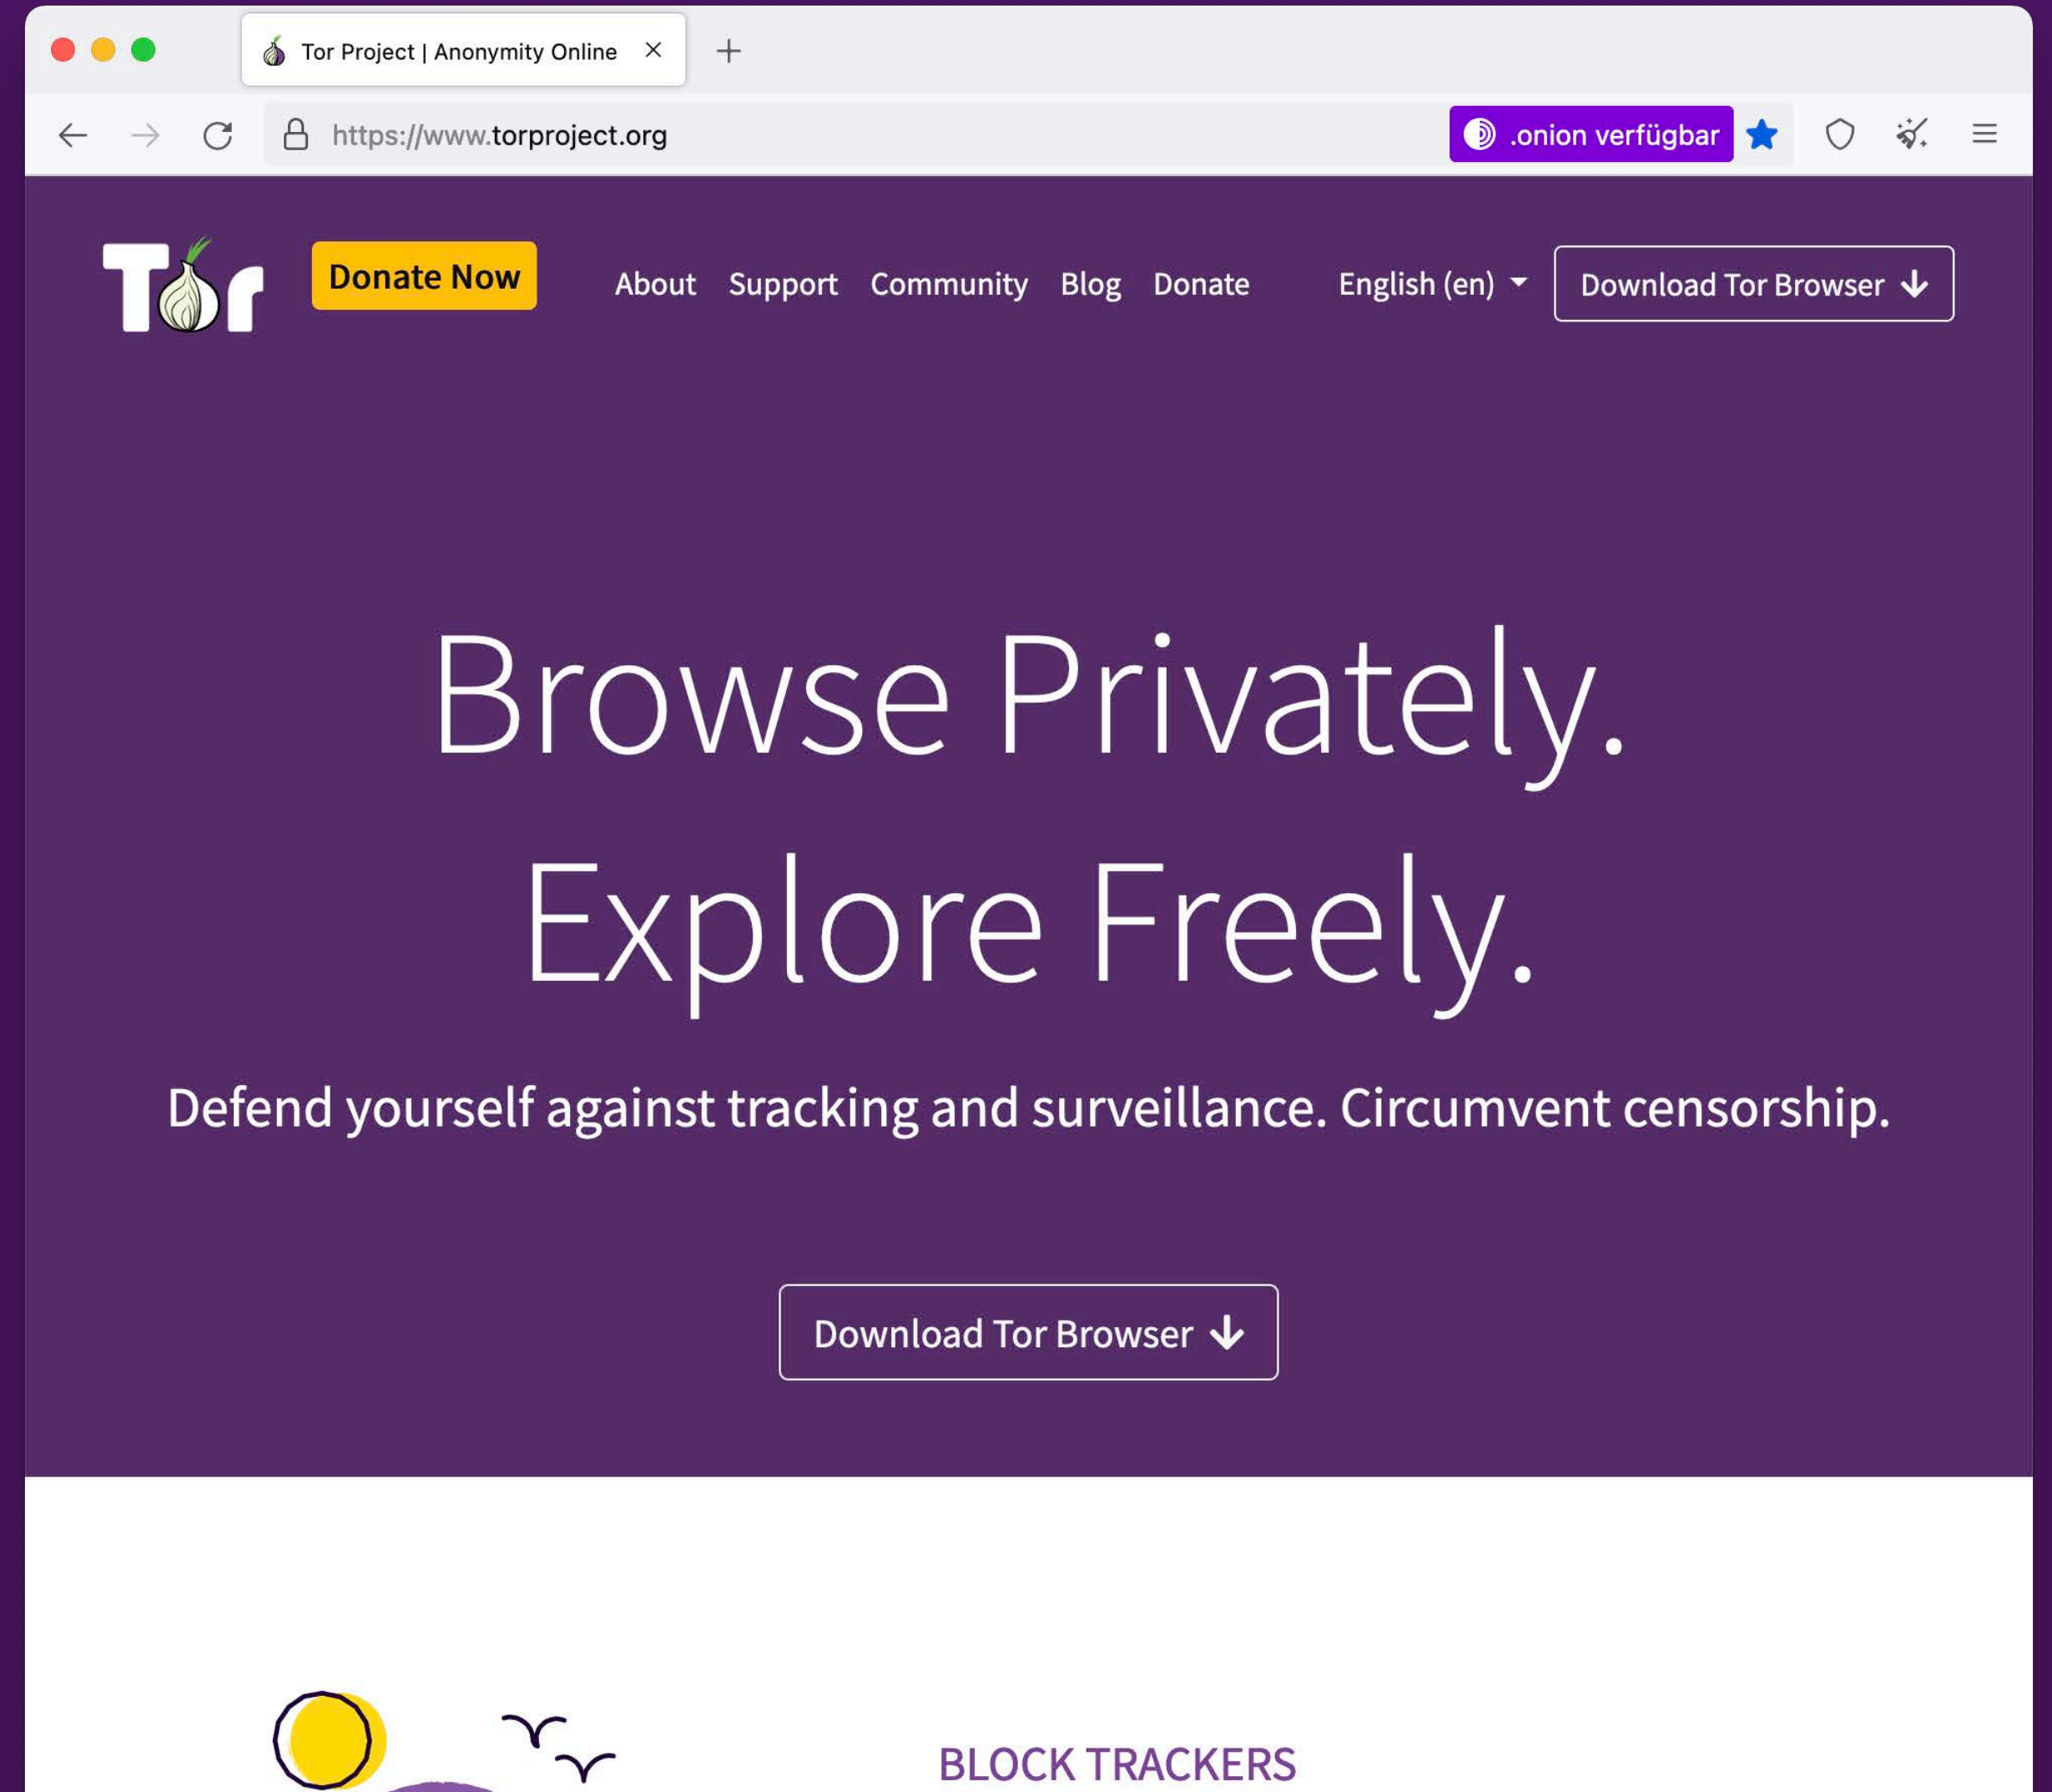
Tor Project | Anonymity Online

https://www.torproject.org

.onion verfügbar

Tor

Donate Now

About Support Community Blog Donate

English (en)

Download Tor Browser

Browse Privately.

Explore Freely.

Defend yourself against tracking and surveillance. Circumvent censorship.

Download Tor Browser

BLOCK TRACKERS